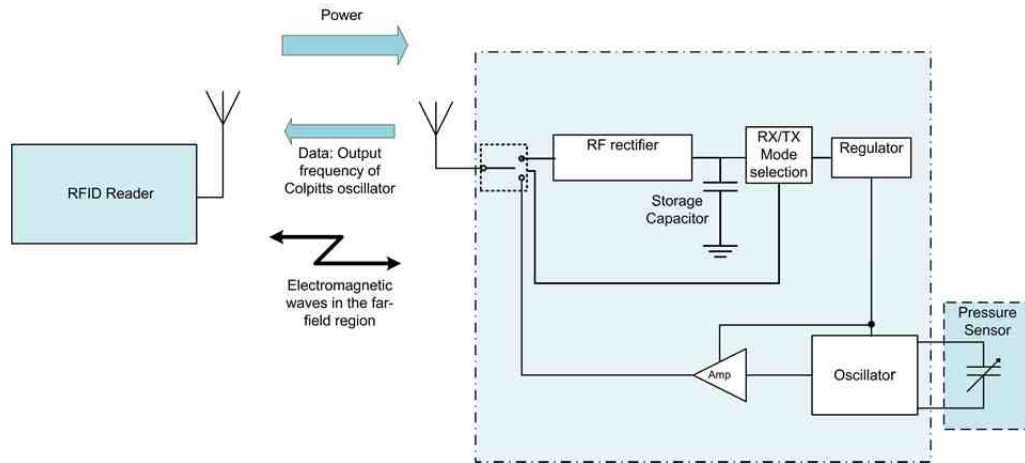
Power

Data: Output frequency of Colpitts oscillator

RFID Reader

Electromagnetic waves in the far-field region

RF rectifier

RX/TX Mode selection

Regulator

Storage Capacitor

Amp

Oscillator

Pressure Sensor